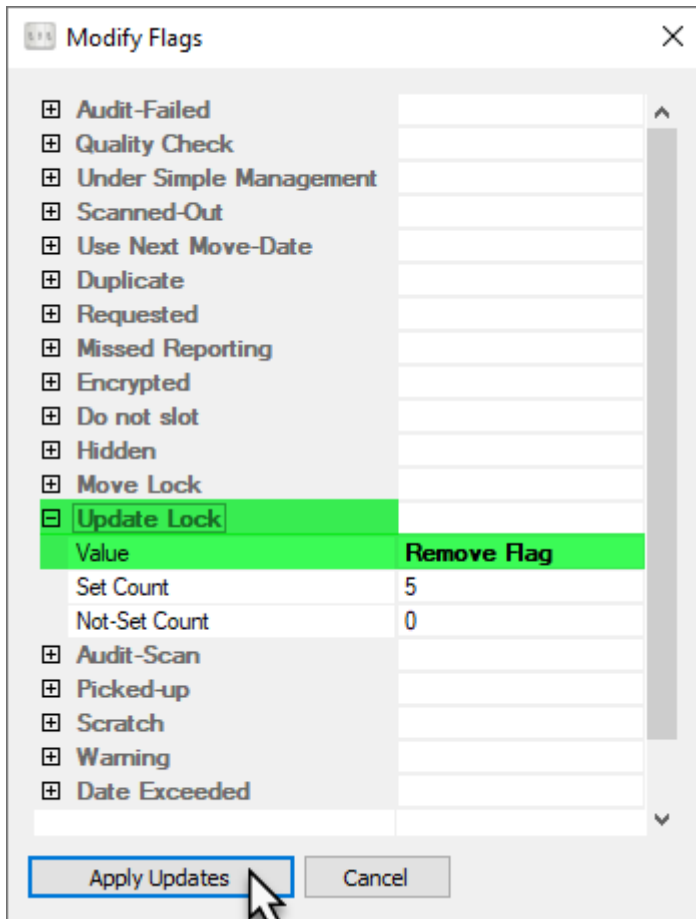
Modify Flags

⊞ Audit-Failed
⊞ Quality Check
⊞ Under Simple Management
⊞ Scanned-Out
⊞ Use Next Move-Date
⊞ Duplicate
⊞ Requested
⊞ Missed Reporting
⊞ Encrypted
⊞ Do not slot
⊞ Hidden
⊞ Move Lock
⊟ Update Lock

| | |
|---|---|
| Value | Remove Flag |
| Set Count | 5 |
| Not-Set Count | 0 |

⊞ Audit-Scan
⊞ Picked-up
⊞ Scratch
⊞ Warning
⊞ Date Exceeded

Apply Updates
Cancel